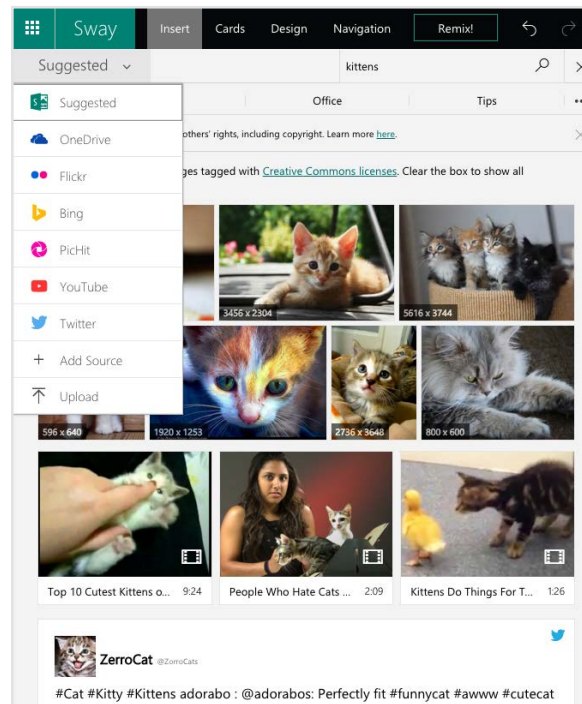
Sway Insert Cards Design Navigation Remix!

Suggested

kittens

Suggested
OneDrive
Flickr
Bing
PicHit
YouTube
Twitter
Add Source
Upload

Office Tips

others' rights, including copyright. Learn more here.

ges tagged with Creative Commons licenses. Clear the box to show all

3456 x 2304
5616 x 3744
596 x 640
1920 x 1253
2736 x 3648
800 x 600

Top 10 Cutest Kittens o... 9:24
People Who Hate Cats ... 2:09
Kittens Do Things For T... 1:26

ZerroCat @ZorroCats

#Cat #Kitty #Kittens adorabo : @adorabos: Perfectly fit #funnycat #awww #cutecat